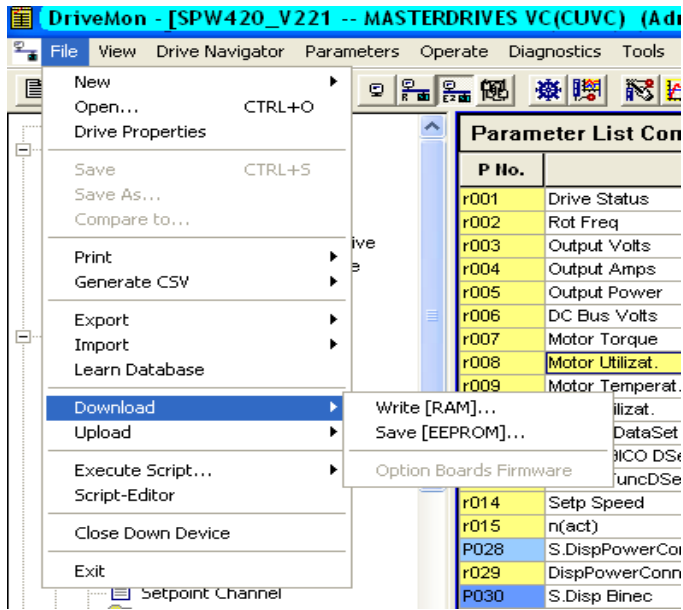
DriveMon - [SPW420_V221 -- MASTERDRIVES VC(CUVC) (Adr

File View Drive Navigator Parameters Operate Diagnostics Tools

New
Open... CTRL+O
Drive Properties

Save CTRL+S
Save As...
Compare to...

Print
Generate CSV

Export
Import
Learn Database

Download
Upload

Execute Script...
Script-Editor

Close Down Device

Exit

Write [RAM]...
Save [EEPROM]...

Option Boards Firmware

ive
e

Setpoint Channel

Parameter List Com

| P No. | |
|---|---|
| r001 | Drive Status |
| r002 | Rot Freq |
| r003 | Output Volts |
| r004 | Output Amps |
| r005 | Output Power |
| r006 | DC Bus Volts |
| r007 | Motor Torque |
| r008 | Motor Utilizat. |
| r009 | Motor Temperat. |
| | ilizat. |
| | DataSet |
| | BICO DSe |
| | FuncDSe |
| r014 | Setp Speed |
| r015 | n(act) |
| P028 | S.DispPowerCon |
| r029 | DispPowerConn |
| P030 | S.Disp Binec |